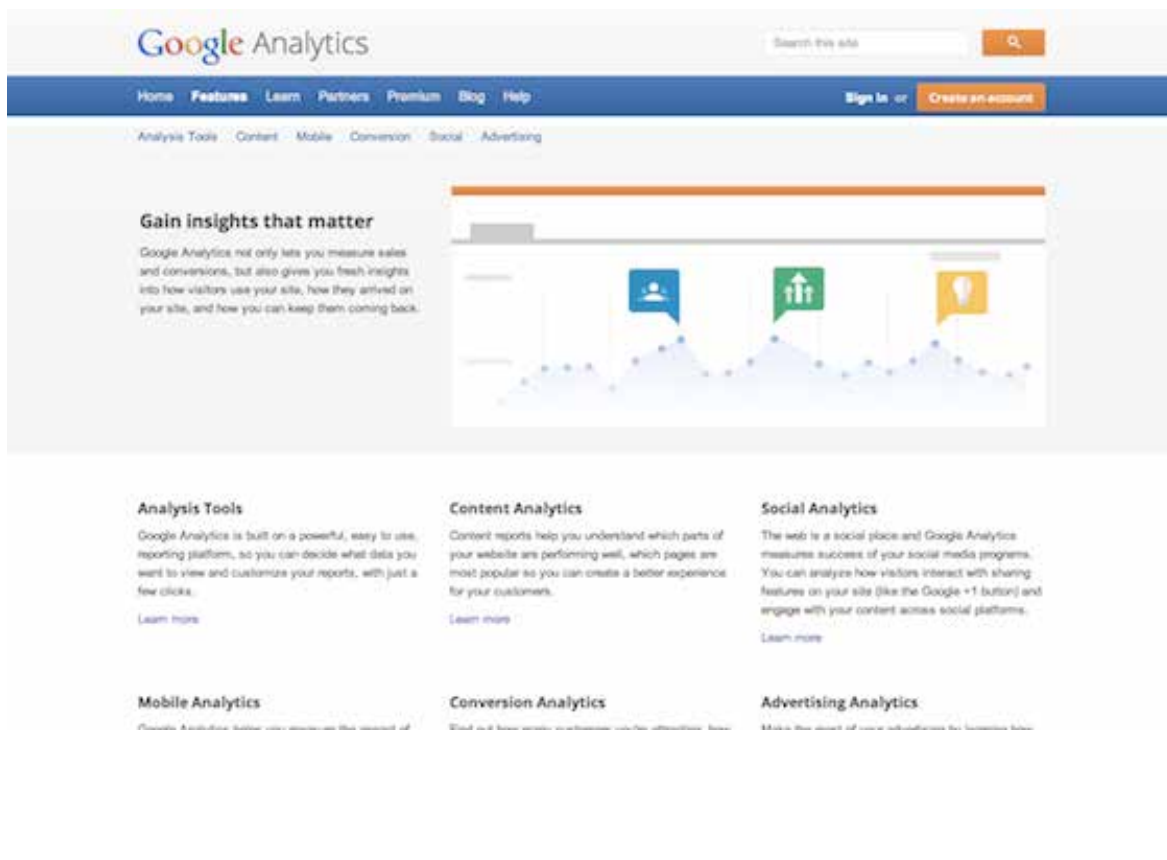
Google Analytics

Search this site

Home Features Learn Partners Premium Blog Help

Sign in or Create an account

Analysis Tools Content Mobile Conversion Social Advertising

Gain insights that matter

Google Analytics not only lets you measure sales and conversions, but also gives you fresh insights into how visitors use your site, how they arrived on your site, and how you can keep them coming back.

Analysis Tools

Google Analytics is built on a powerful, easy to use, reporting platform, so you can decide what data you want to view and customize your reports, with just a few clicks.

Learn more

Content Analytics

Content reports help you understand which parts of your website are performing well, which pages are most popular so you can create a better experience for your customers.

Learn more

Social Analytics

The web is a social place and Google Analytics measures success of your social media programs. You can analyze how visitors interact with sharing features on your site (like the Google +1 button) and engage with your content across social platforms.

Learn more

Mobile Analytics

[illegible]

Conversion Analytics

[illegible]

Advertising Analytics

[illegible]